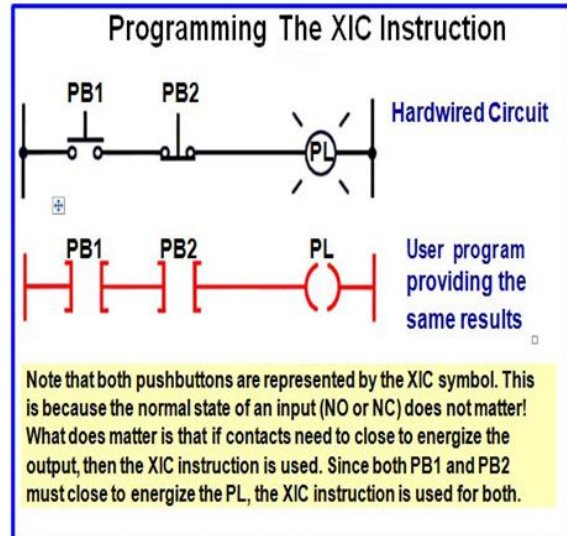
Programming The XIC Instruction

PB1 PB2

PL

Hardwired Circuit

PB1 PB2 PL

User program providing the same results

Note that both pushbuttons are represented by the XIC symbol. This is because the normal state of an input (NO or NC) does not matter! What does matter is that if contacts need to close to energize the output, then the XIC instruction is used. Since both PB1 and PB2 must close to energize the PL, the XIC instruction is used for both.